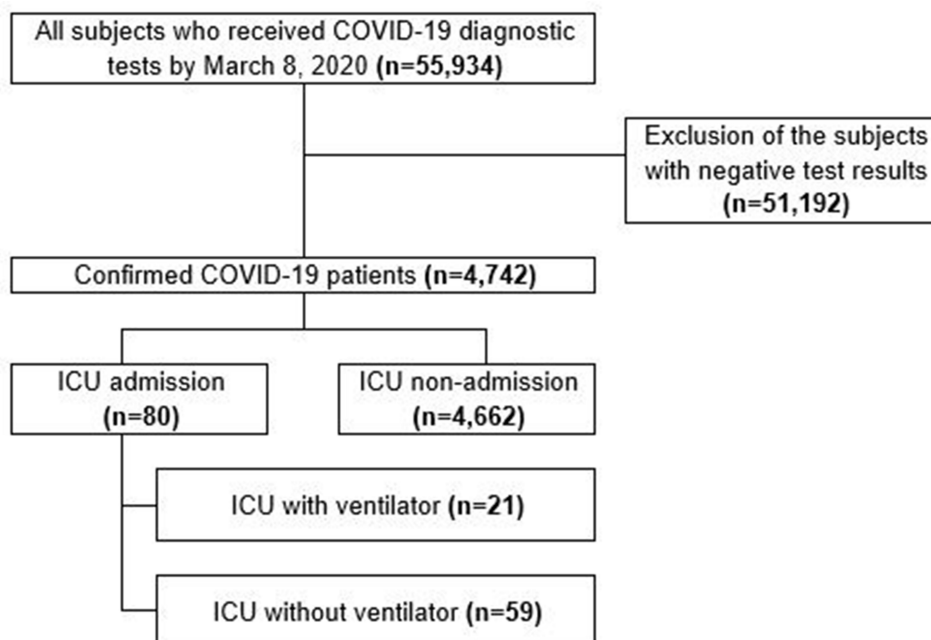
All subjects who received COVID-19 diagnostic tests by March 8, 2020 **(n=55,934)**

Exclusion of the subjects with negative test results **(n=51,192)**

Confirmed COVID-19 patients **(n=4,742)**

ICU admission **(n=80)**

ICU non-admission **(n=4,662)**

ICU with ventilator **(n=21)**

ICU without ventilator **(n=59)**